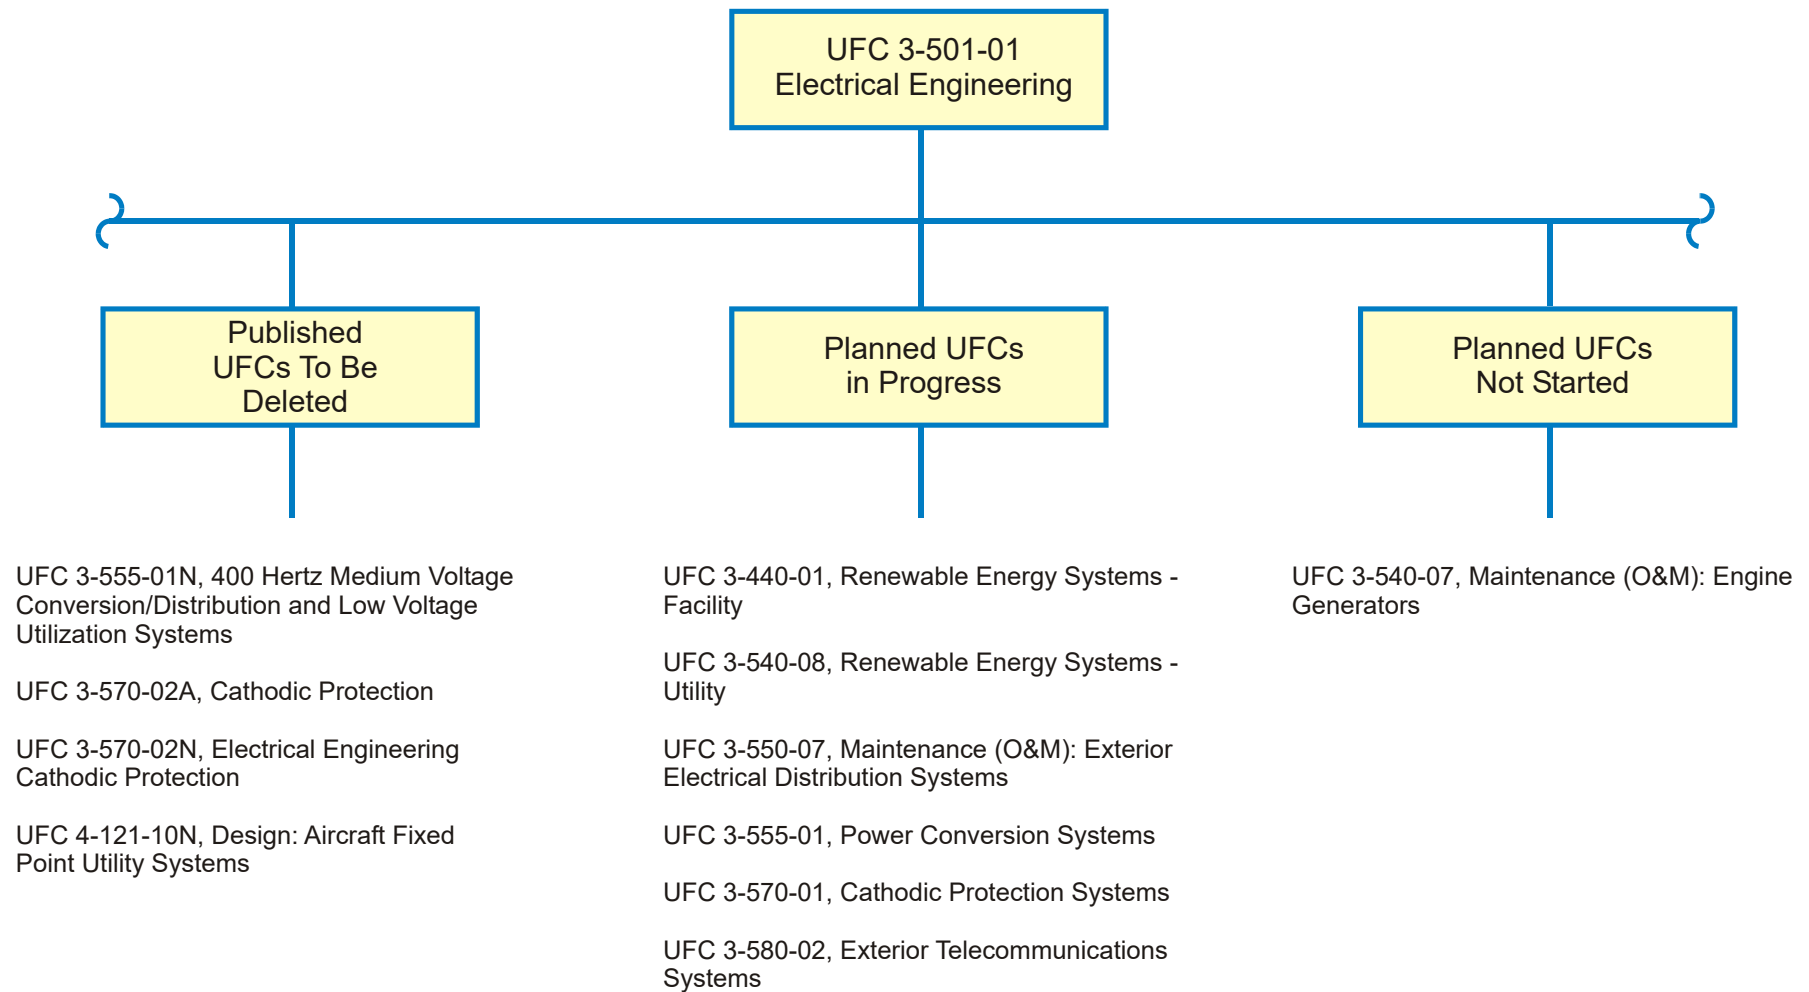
UFC 3-501-01
Electrical Engineering

Published UFCs To Be Deleted

Planned UFCs in Progress

Planned UFCs Not Started

UFC 3-555-01N, 400 Hertz Medium Voltage Conversion/Distribution and Low Voltage Utilization Systems

UFC 3-570-02A, Cathodic Protection

UFC 3-570-02N, Electrical Engineering Cathodic Protection

UFC 4-121-10N, Design: Aircraft Fixed Point Utility Systems

UFC 3-440-01, Renewable Energy Systems - Facility

UFC 3-540-08, Renewable Energy Systems - Utility

UFC 3-550-07, Maintenance (O&M): Exterior Electrical Distribution Systems

UFC 3-555-01, Power Conversion Systems

UFC 3-570-01, Cathodic Protection Systems

UFC 3-580-02, Exterior Telecommunications Systems

UFC 3-540-07, Maintenance (O&M): Engine Generators